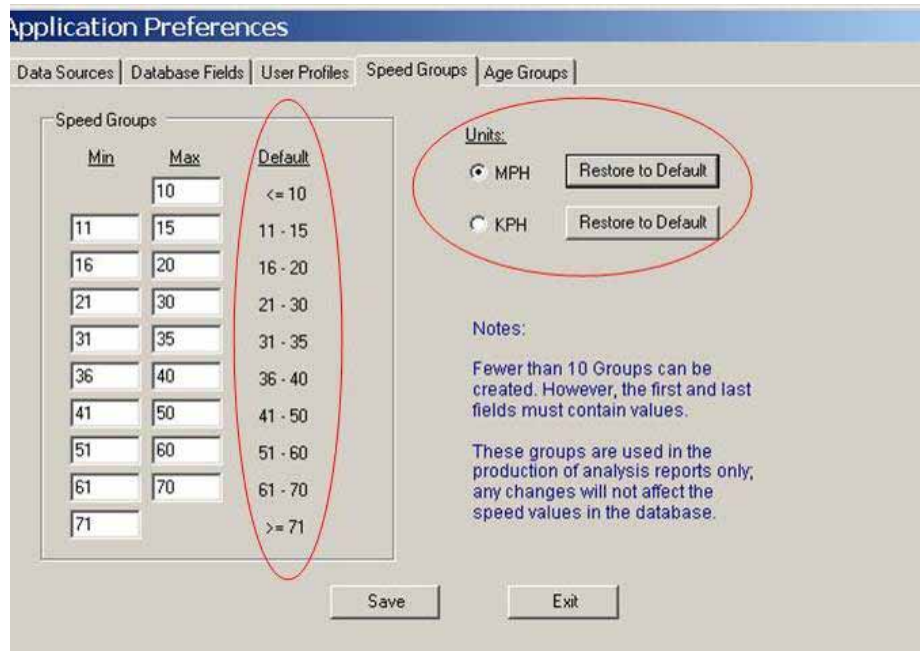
Application Preferences

Data Sources | Database Fields | User Profiles | Speed Groups | Age Groups

Speed Groups

| Min | Max | Default |
|---|---|---|
| | 10 | <= 10 |
| 11 | 15 | 11 - 15 |
| 16 | 20 | 16 - 20 |
| 21 | 30 | 21 - 30 |
| 31 | 35 | 31 - 35 |
| 36 | 40 | 36 - 40 |
| 41 | 50 | 41 - 50 |
| 51 | 60 | 51 - 60 |
| 61 | 70 | 61 - 70 |
| 71 | | >= 71 |

Units:

MPH Restore to Default

KPH Restore to Default

Notes:

Fewer than 10 Groups can be created. However, the first and last fields must contain values.

These groups are used in the production of analysis reports only; any changes will not affect the speed values in the database.

Save

Exit